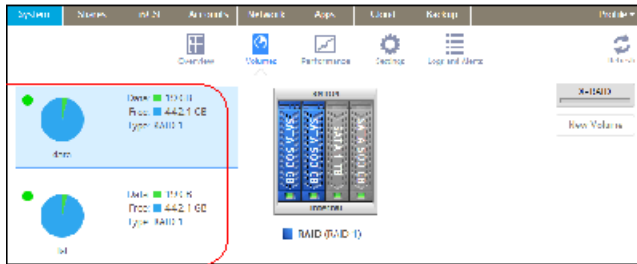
System Shares iSCSI Accounts Network Apps Cloud Backup Preferences

Overview Volumes Performance Settings Logs and Alerts Refresh

Data: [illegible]
Free: 442.1 GB
Type: RAID 1

data

Data: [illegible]
Free: 442.1 GB
Type: RAID 1

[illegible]

SATA 500 GB SATA 500 GB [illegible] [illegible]

RAID (RAID 1)

X-RAID

New Volume